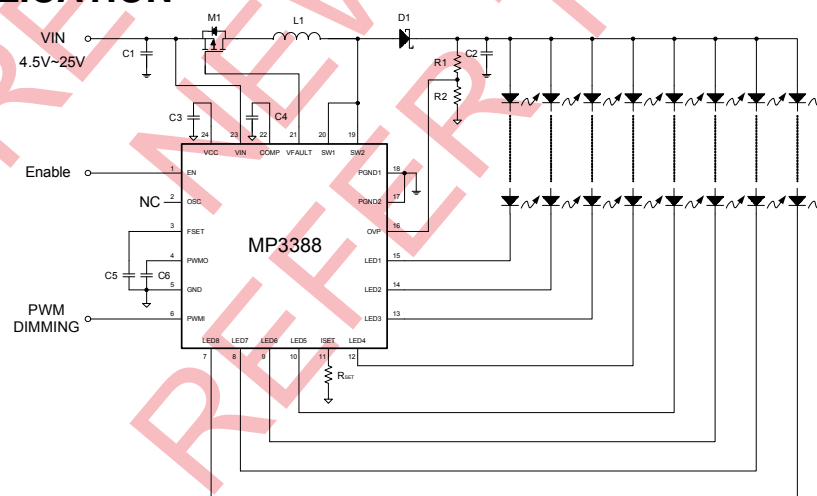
LICATION

VIN
4.5V~25V
C1
M1
L1
D1
R1
R2
C2
C3
C4
24 VCC
23 VIN
22 COMP
21 VFAULT
20 SW1
19 SW2
Enable
1 EN
NC
2 OSC
3 FSET
4 PWMO
C5
C6
5 GND
PWM DIMMING
6 PWMI
MP3388
18 PGND1
17 PGND2
16 OVP
15 LED1
14 LED2
13 LED3
7 LED8
8 LED7
9 LED6
10 LED5
11 ISET
12 LED4
$R_{SET}$
REFER